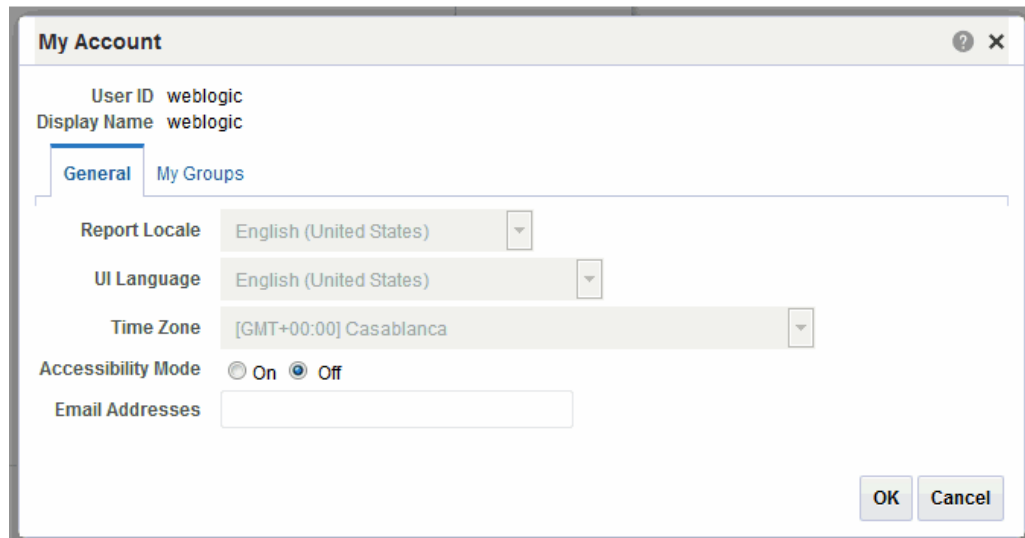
My Account

User ID weblogic
Display Name weblogic

General | My Groups

Report Locale English (United States)

UI Language English (United States)

Time Zone [GMT+00:00] Casablanca

Accessibility Mode On Off

Email Addresses

OK Cancel